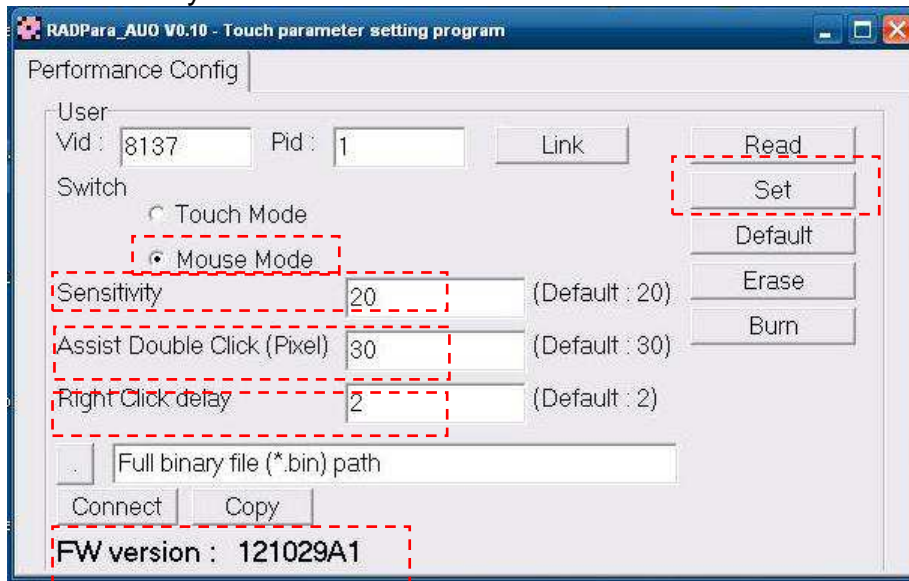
RADPara_AUO V0.10 - Touch parameter setting program

Performance Config

User

Vid : 8137

Pid : 1

Link

Read

Set

Default

Erase

Burn

Switch

Touch Mode

Mouse Mode

Sensitivity 20 (Default : 20)

Assist Double Click (Pixel) 30 (Default : 30)

Right Click delay 2 (Default : 2)

..

Full binary file (*.bin) path

Connect

Copy

FW version : 121029A1